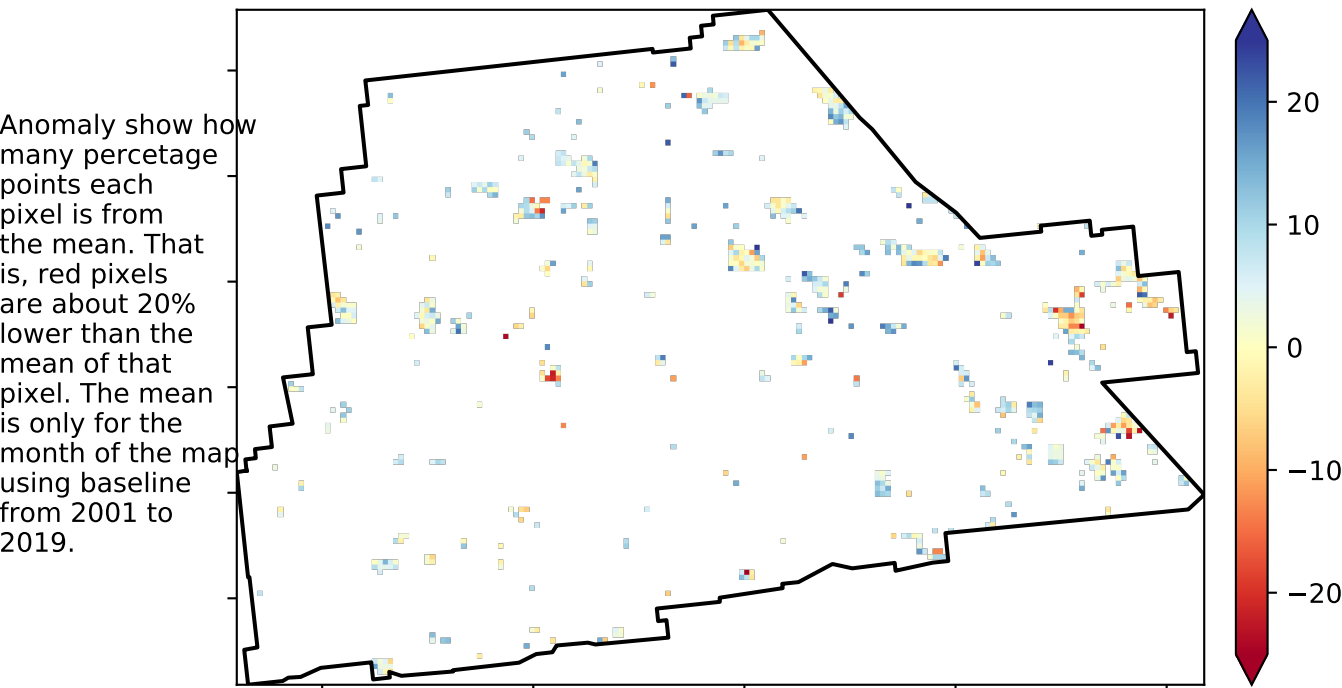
Anomaly show how many percetage points each pixel is from the mean. That is, red pixels are about 20% lower than the mean of that pixel. The mean is only for the month of the map using baseline from 2001 to 2019.

20
10
0
−10
−20